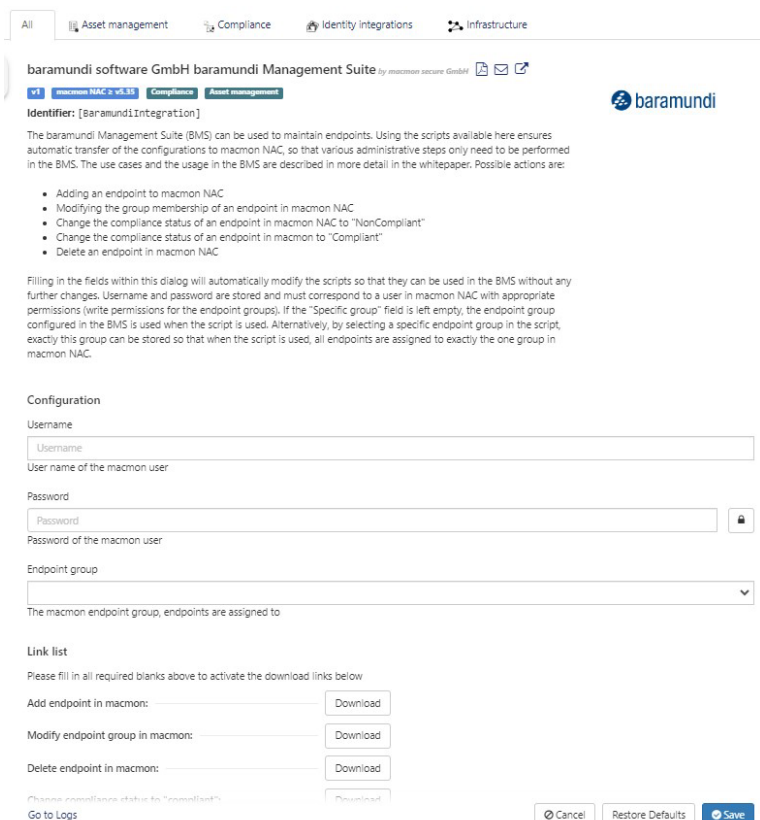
All | Asset management | Compliance | Identity integrations | Infrastructure

baramundi software GmbH baramundi Management Suite by macmon secure GmbH

v1 | macmon NAC ≥ v5.35 | Compliance | Asset management

Identifier: [BaramundiIntegration]

baramundi

The baramundi Management Suite (BMS) can be used to maintain endpoints. Using the scripts available here ensures automatic transfer of the configurations to macmon NAC, so that various administrative steps only need to be performed in the BMS. The use cases and the usage in the BMS are described in more detail in the whitepaper. Possible actions are:

- Adding an endpoint to macmon NAC
- Modifying the group membership of an endpoint in macmon NAC
- Change the compliance status of an endpoint in macmon NAC to "NonCompliant"
- Change the compliance status of an endpoint in macmon to "Compliant"
- Delete an endpoint in macmon NAC

Filling in the fields within this dialog will automatically modify the scripts so that they can be used in the BMS without any further changes. Username and password are stored and must correspond to a user in macmon NAC with appropriate permissions (write permissions for the endpoint groups). If the "Specific group" field is left empty, the endpoint group configured in the BMS is used when the script is used. Alternatively, by selecting a specific endpoint group in the script, exactly this group can be stored so that when the script is used, all endpoints are assigned to exactly the one group in macmon NAC.

Configuration

Username

Username

User name of the macmon user

Password

Password

Password of the macmon user

Endpoint group

The macmon endpoint group, endpoints are assigned to

Link list

Please fill in all required blanks above to activate the download links below

Add endpoint in macmon: Download

Modify endpoint group in macmon: Download

Delete endpoint in macmon: Download

Change compliance status to "compliant": Download

Go to Logs

Cancel | Restore Defaults | Save